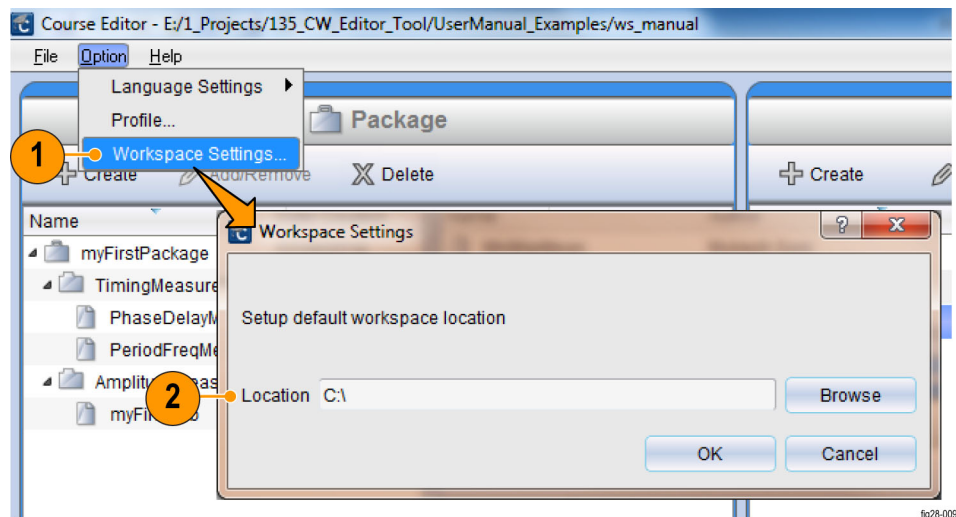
Course Editor - E:/1_Projects/135_CW_Editor_Tool/UserManual_Examples/ws_manual

File Option Help

Language Settings
Profile...
Workspace Settings...

1

Package

Create Add/Remove Delete

Create

Name

myFirstPackage
TimingMeasure
PhaseDelayM
PeriodFreqMe
Amplitu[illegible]eas
myFir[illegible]

Workspace Settings

?

Setup default workspace location

2

Location C:\

Browse

OK Cancel

fig28-00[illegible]